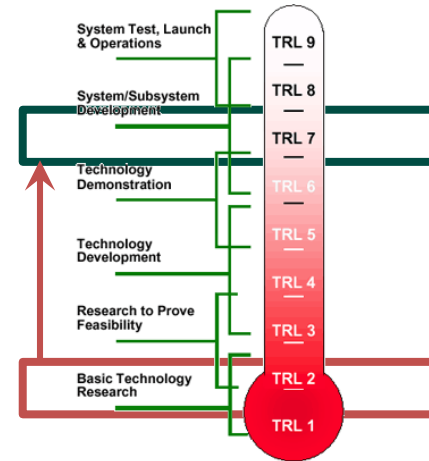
System Test, Launch & Operations

System/Subsystem Development

Technology Demonstration

Technology Development

Research to Prove Feasibility

Basic Technology Research

TRL 9
TRL 8
TRL 7
TRL 6
TRL 5
TRL 4
TRL 3
TRL 2
TRL 1